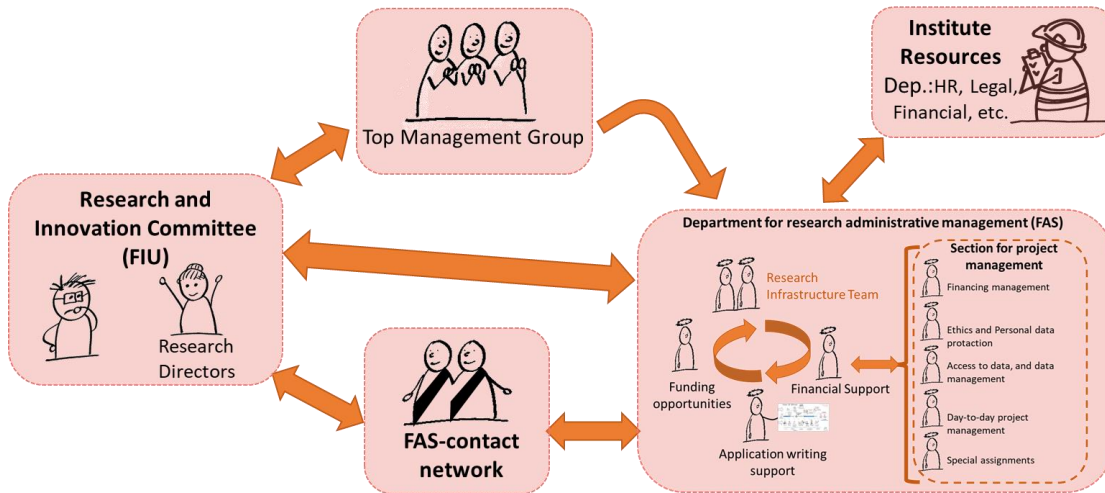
Top Management Group

Institute Resources
Dep.:HR, Legal, Financial, etc.

Research and Innovation Committee (FIU)

Research Directors

FAS-contact network

Department for research administrative management (FAS)

Research Infrastructure Team

Funding opportunities

Financial Support

Application writing support

Section for project management

Financing management

Ethics and Personal data protaction

Access to data, and data management

Day-to-day project management

Special assignments